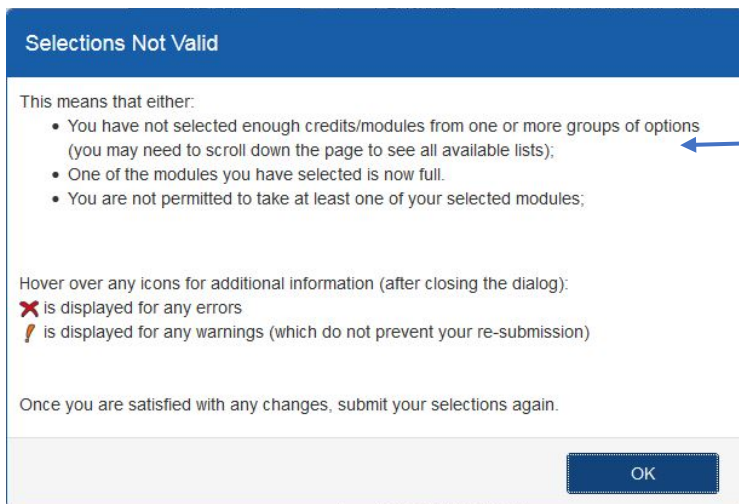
Selections Not Valid

This means that either:

- You have not selected enough credits/modules from one or more groups of options (you may need to scroll down the page to see all available lists);
- One of the modules you have selected is now full.
- You are not permitted to take at least one of your selected modules;

Hover over any icons for additional information (after closing the dialog):
is displayed for any errors
is displayed for any warnings (which do not prevent your re-submission)

Once you are satisfied with any changes, submit your selections again.

OK